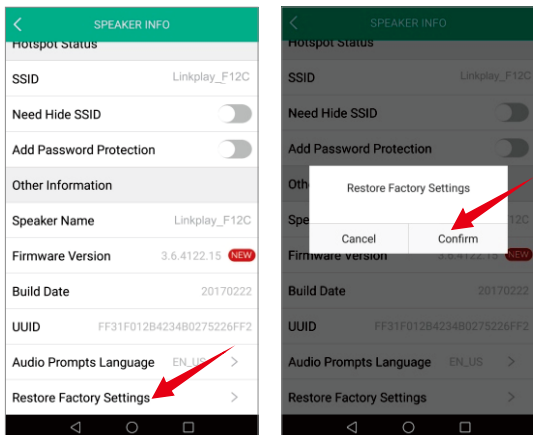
SPEAKER INFO

Hotspot Status

SSID Linkplay_F12C

Need Hide SSID

Add Password Protection

Other Information

Speaker Name Linkplay_F12C

Firmware Version 3.6.4122.15 NEW

Build Date 20170222

UUID FF31F012B4234B0275226FF2

Audio Prompts Language EN_US

Restore Factory Settings

SPEAKER INFO

Hotspot Status

SSID Linkplay_F12C

Need Hide SSID

Add Password Protection

Othe

Spe 12C

Firmware Version 3.6.4122.15 NEW

Restore Factory Settings

Cancel Confirm

Build Date 20170222

UUID FF31F012B4234B0275226FF2

Audio Prompts Language EN_US

Restore Factory Settings